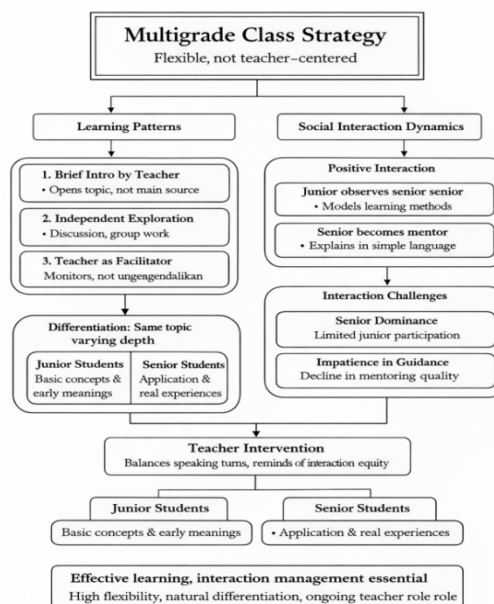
Multigrade Class Strategy
Flexible, not teacher–centered

Learning Patterns

1. Brief Intro by Teacher
• Opens topic, not main source

2. Independent Exploration
• Discussion, group work

3. Teacher as Facilitator
Monitors, not ungengendalikan

Differentiation: Same topic varying depth

| Junior Students | Senior Students |
|---|---|
| Basic concepts & early meanings | Application & real experiences |

Social Interaction Dynamics

Positive Interaction

Junior observes senior senior
• Models learning methods

Senior becomes mentor
• Explains in simple language

Interaction Challenges

Senior Dominance
Limited junior participation

Impatience in Guidance
Decline in mentoring quality

Teacher Intervention
Balances speaking turns, reminds of interaction equity

Junior Students
Basic concepts & early meanings

Senior Students
• Application & real experiences

Effective learning, interaction management essential
High flexibility, natural differentiation, ongoing teacher role role